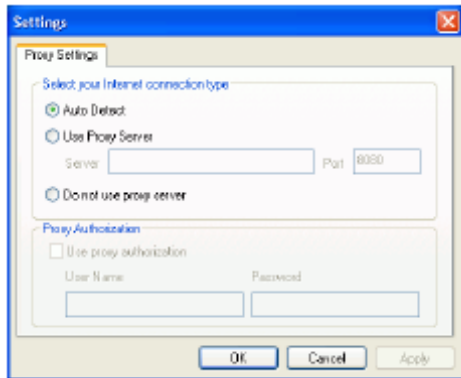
Settings

Proxy Settings

Select your Internet connection type

Auto Detect

Use Proxy Server

Server

Port 8080

Do not use proxy server

Proxy Authorization

Use proxy authorization

User Name

Password

OK

Cancel

Apply